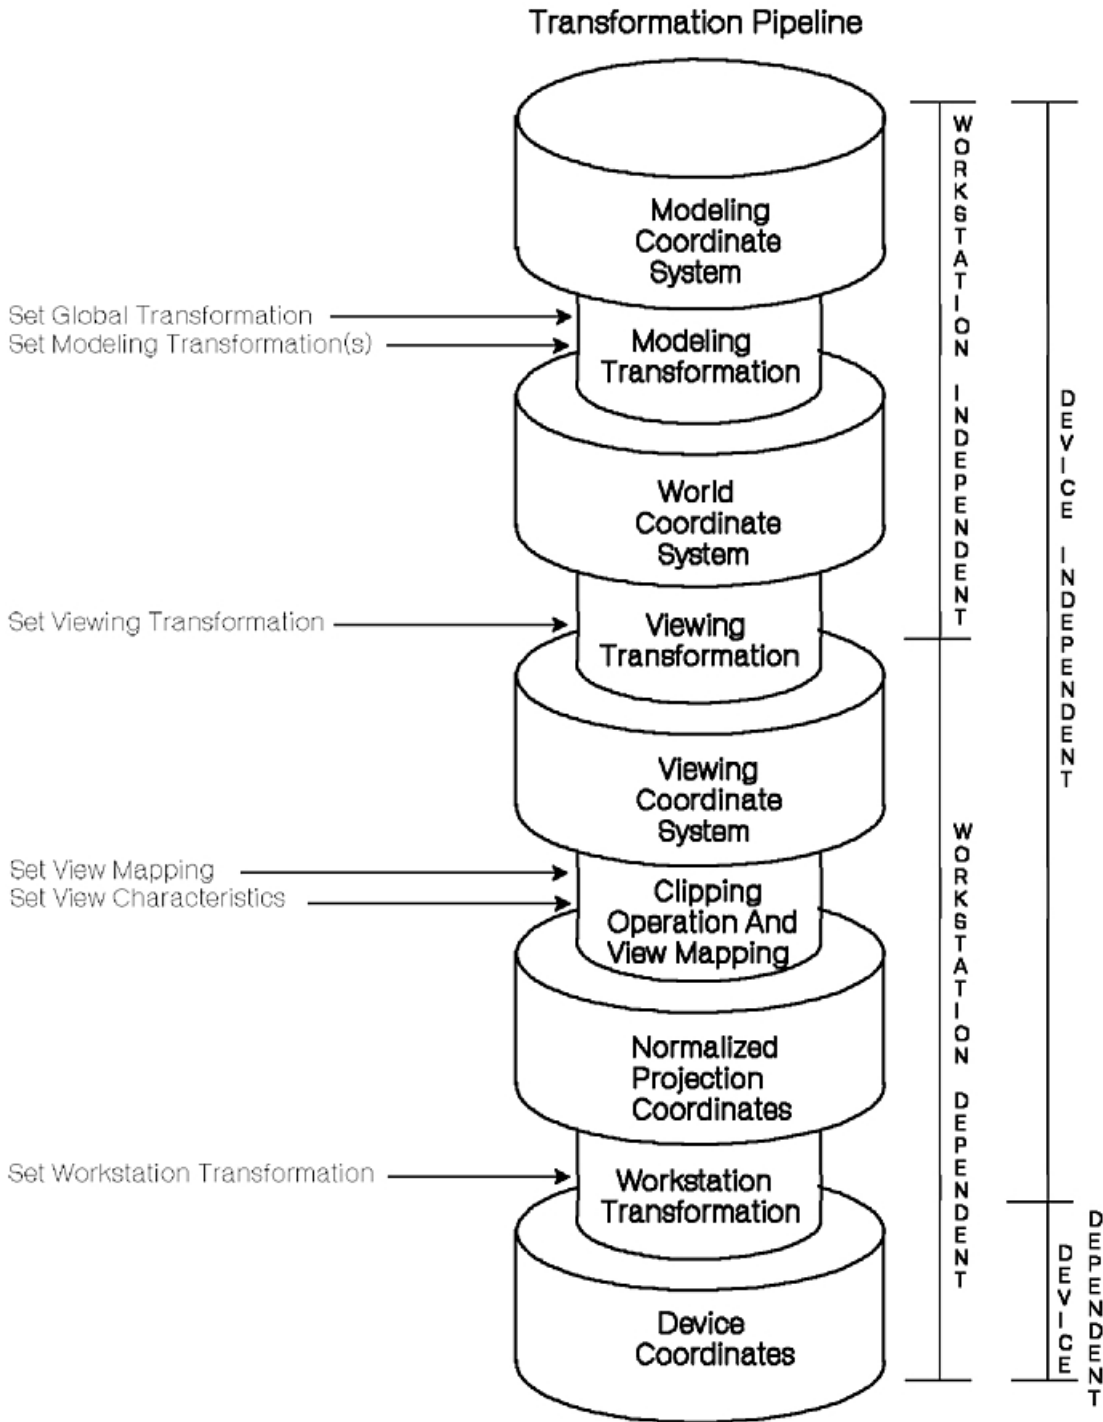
Transformation Pipeline

Modeling Coordinate System

Set Global Transformation
Set Modeling Transformation(s)

Modeling Transformation

World Coordinate System

Set Viewing Transformation

Viewing Transformation

Viewing Coordinate System

Set View Mapping
Set View Characteristics

Clipping Operation And View Mapping

Normalized Projection Coordinates

Set Workstation Transformation

Workstation Transformation

Device Coordinates

WORKSTATION INDEPENDENT

WORKSTATION DEPENDENT

DEVICE INDEPENDENT

DEVICE DEPENDENT